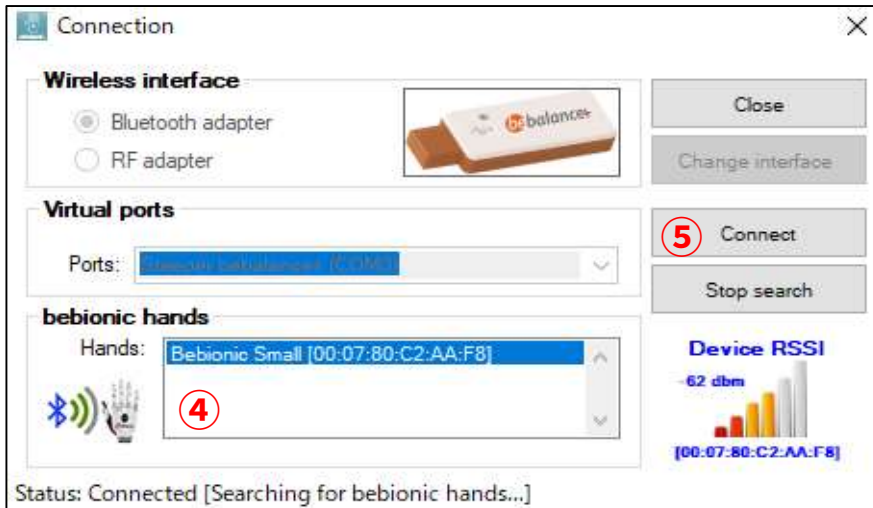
Connection

Wireless interface

Bluetooth adapter

RF adapter

bebalance

Close

Change interface

Virtual ports

Ports: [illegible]

5 Connect

Stop search

bebionic hands

Hands: Bebionic Small [00:07:80:C2:AA:F8]

4

Device RSSI

-62 dbm

[00:07:80:C2:AA:F8]

Status: Connected [Searching for bebionic hands...]